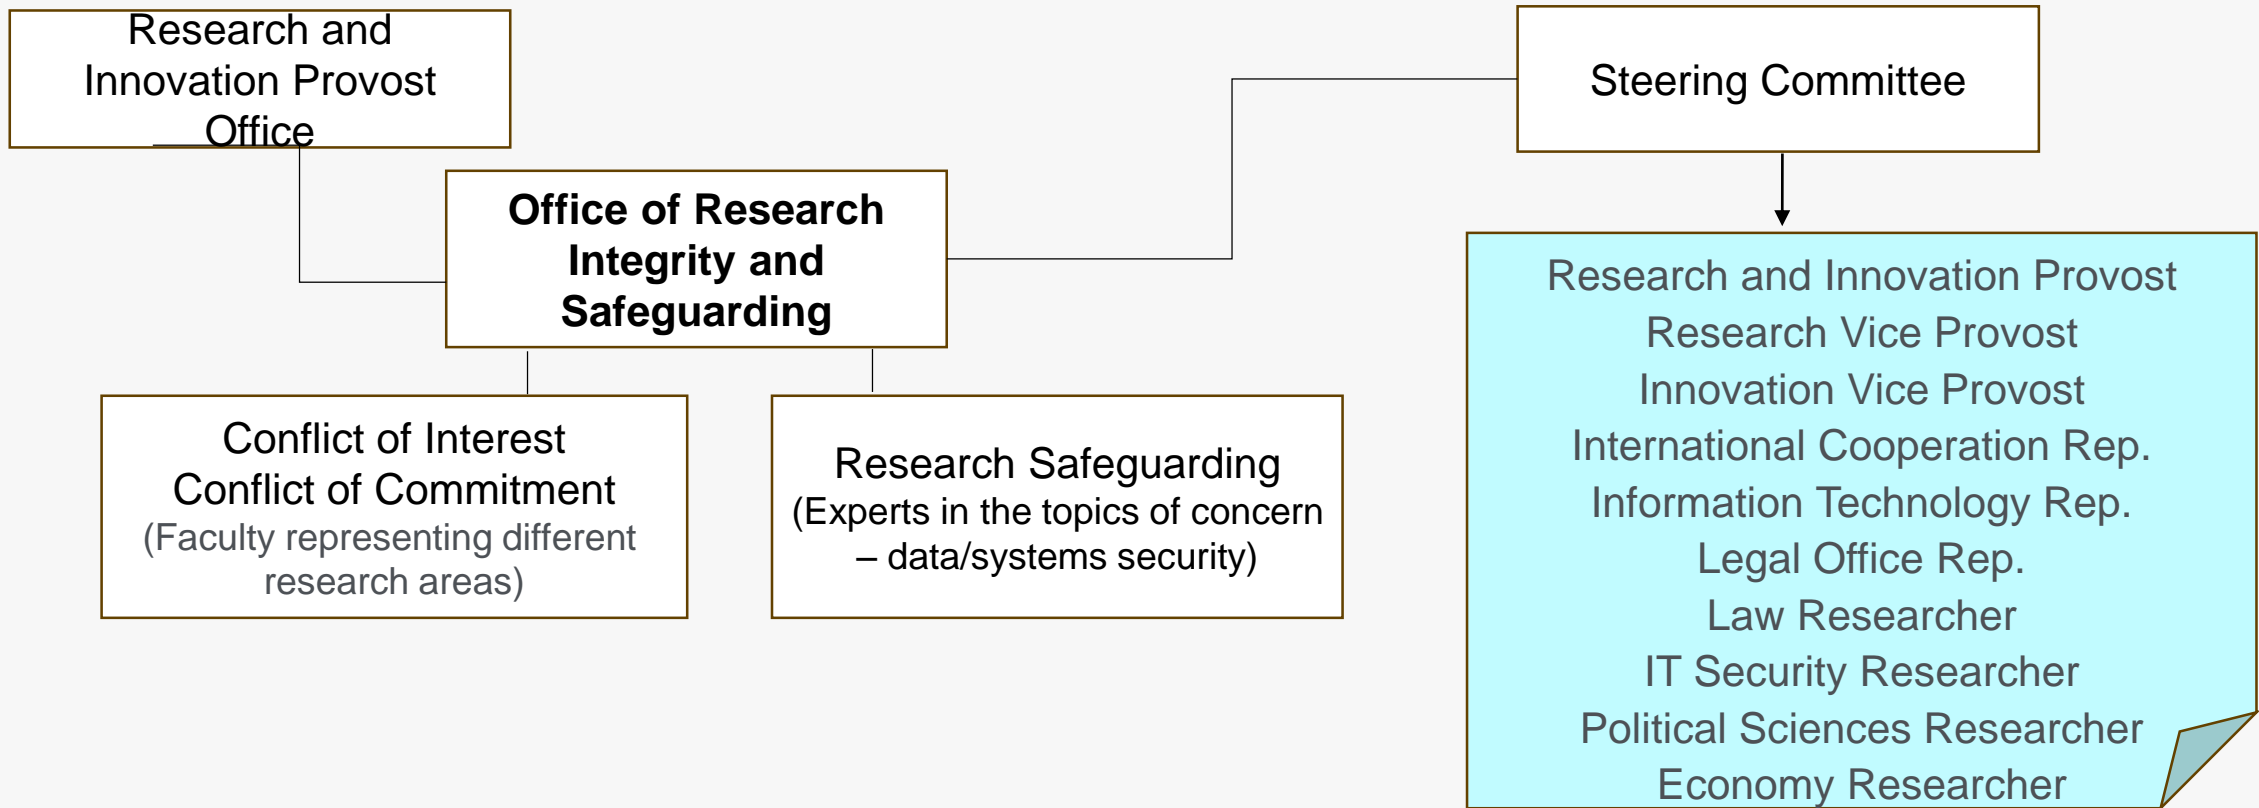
Research and Innovation Provost Office

Steering Committee

Office of Research Integrity and Safeguarding

Research and Innovation Provost
Research Vice Provost
Innovation Vice Provost
International Cooperation Rep.
Information Technology Rep.
Legal Office Rep.
Law Researcher
IT Security Researcher
Political Sciences Researcher
Economy Researcher

Conflict of Interest
Conflict of Commitment
(Faculty representing different research areas)

Research Safeguarding
(Experts in the topics of concern – data/systems security)